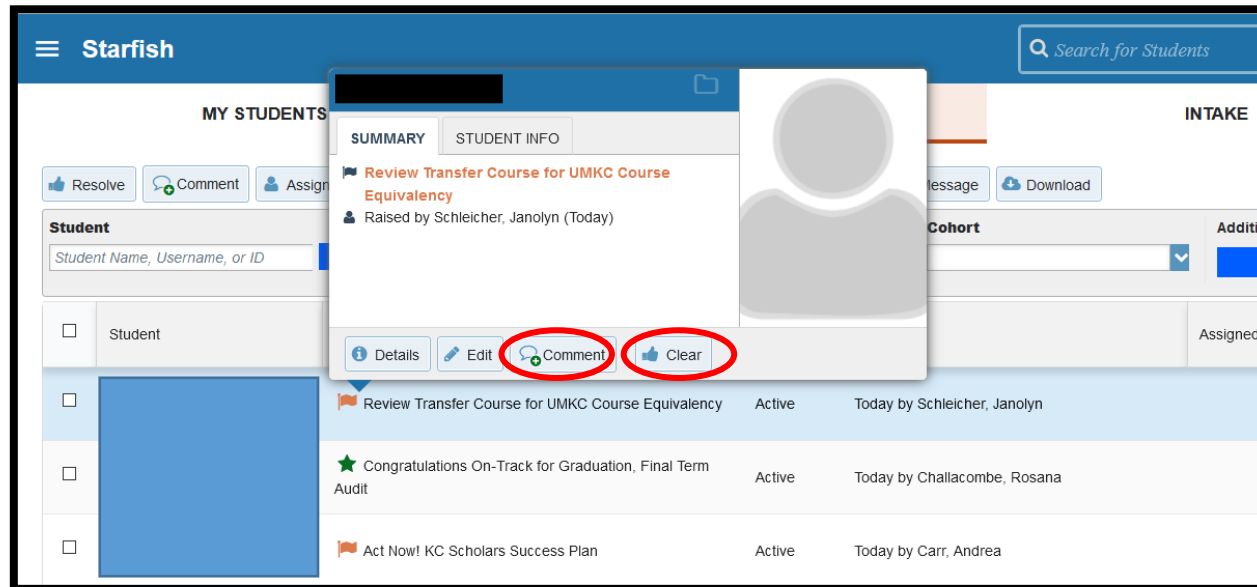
Starfish

Search for Students

MY STUDENTS

INTAKE

Resolve

Comment

Assign

Message

Download

Student

Student Name, Username, or ID

Cohort

Additi

SUMMARY

STUDENT INFO

Review Transfer Course for UMKC Course Equivalency

Raised by Schleicher, Janolyn (Today)

Details

Edit

Comment

Clear

Student

Assigned

Review Transfer Course for UMKC Course Equivalency | Active | Today by Schleicher, Janolyn

Congratulations On-Track for Graduation, Final Term Audit | Active | Today by Challacombe, Rosana

Act Now! KC Scholars Success Plan | Active | Today by Carr, Andrea